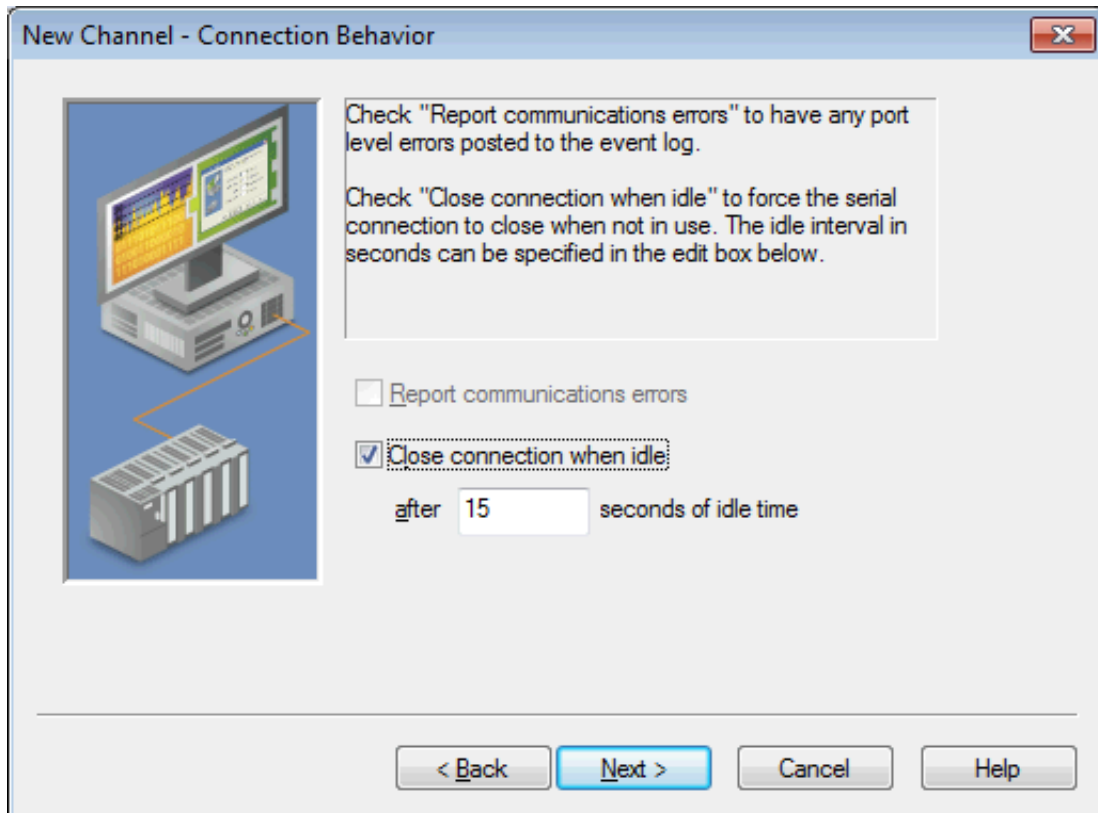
New Channel - Connection Behavior

Check "Report communications errors" to have any port level errors posted to the event log.

Check "Close connection when idle" to force the serial connection to close when not in use. The idle interval in seconds can be specified in the edit box below.

Report communications errors

Close connection when idle

after 15 seconds of idle time

< Back

Next >

Cancel

Help